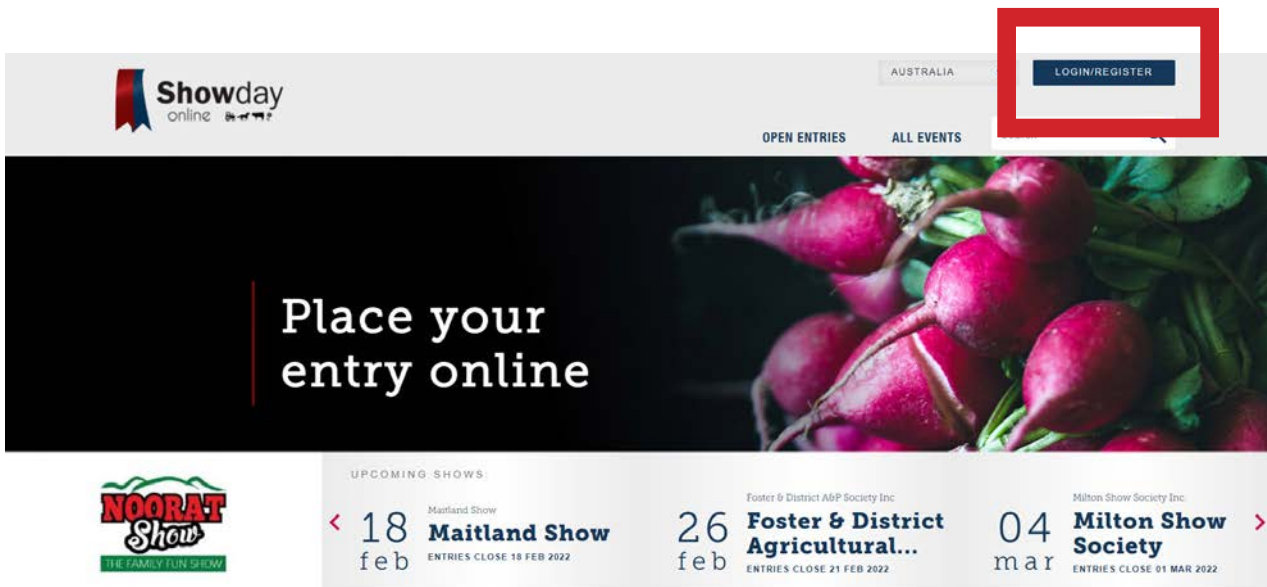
Showday online

AUSTRALIA

LOGIN/REGISTER

OPEN ENTRIES

ALL EVENTS

Place your entry online

NOORAT Show
THE FAMILY FUN SHOW

UPCOMING SHOWS

‹

18 feb
Maitland Show
Maitland Show
ENTRIES CLOSE 18 FEB 2022

26 feb
Foster & District A&P Society Inc
Foster & District Agricultural...
ENTRIES CLOSE 21 FEB 2022

04 mar
Milton Show Society Inc
Milton Show Society
ENTRIES CLOSE 01 MAR 2022

›